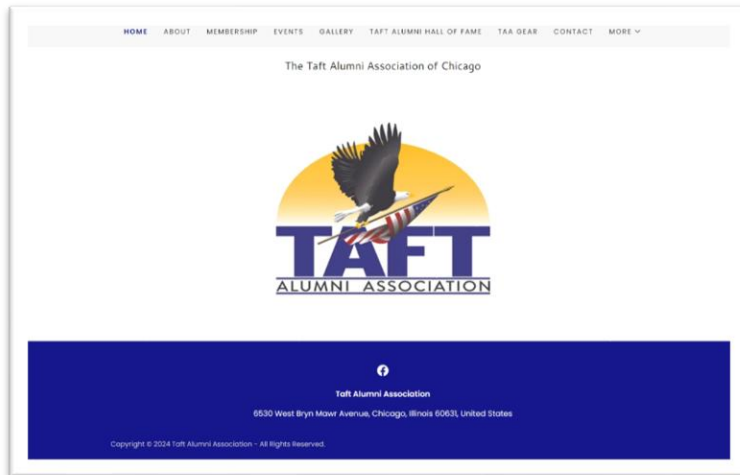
HOME ABOUT MEMBERSHIP EVENTS GALLERY TAFT ALUMNI HALL OF FAME TAA GEAR CONTACT MORE

The Taft Alumni Association of Chicago

TAFT
ALUMNI ASSOCIATION

Taft Alumni Association

6530 West Bryn Mawr Avenue, Chicago, Illinois 60631, United States

Copyright © 2024 Taft Alumni Association - All Rights Reserved.